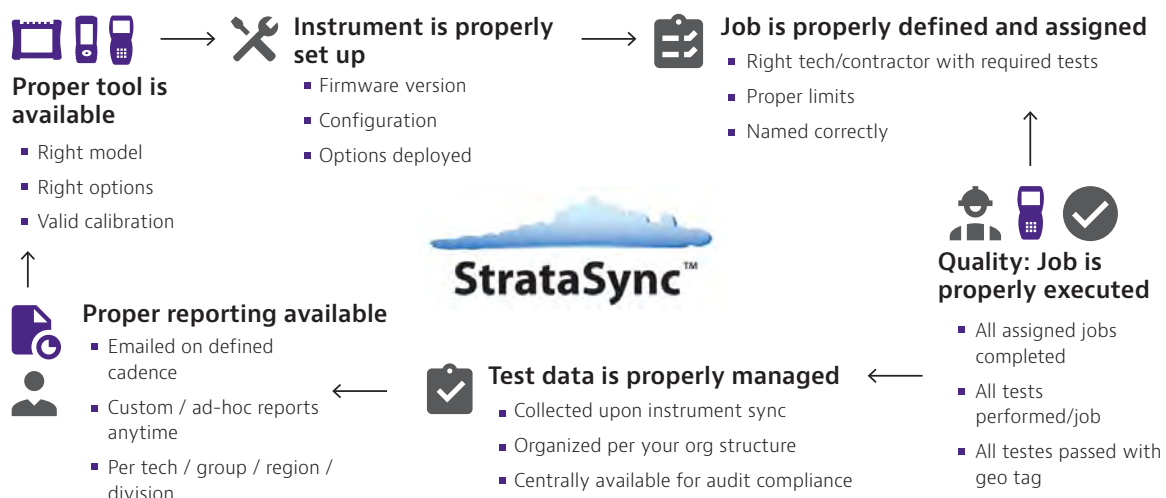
Proper tool is available

- Right model
- Right options
- Valid calibration

Instrument is properly set up

- Firmware version
- Configuration
- Options deployed

Job is properly defined and assigned

- Right tech/contractor with required tests
- Proper limits
- Named correctly

StrataSync™

Quality: Job is properly executed

- All assigned jobs completed
- All tests performed/job
- All testes passed with geo tag

Test data is properly managed

- Collected upon instrument sync
- Organized per your org structure
- Centrally available for audit compliance

Proper reporting available

- Emailed on defined cadence
- Custom / ad-hoc reports anytime
- Per tech / group / region / division